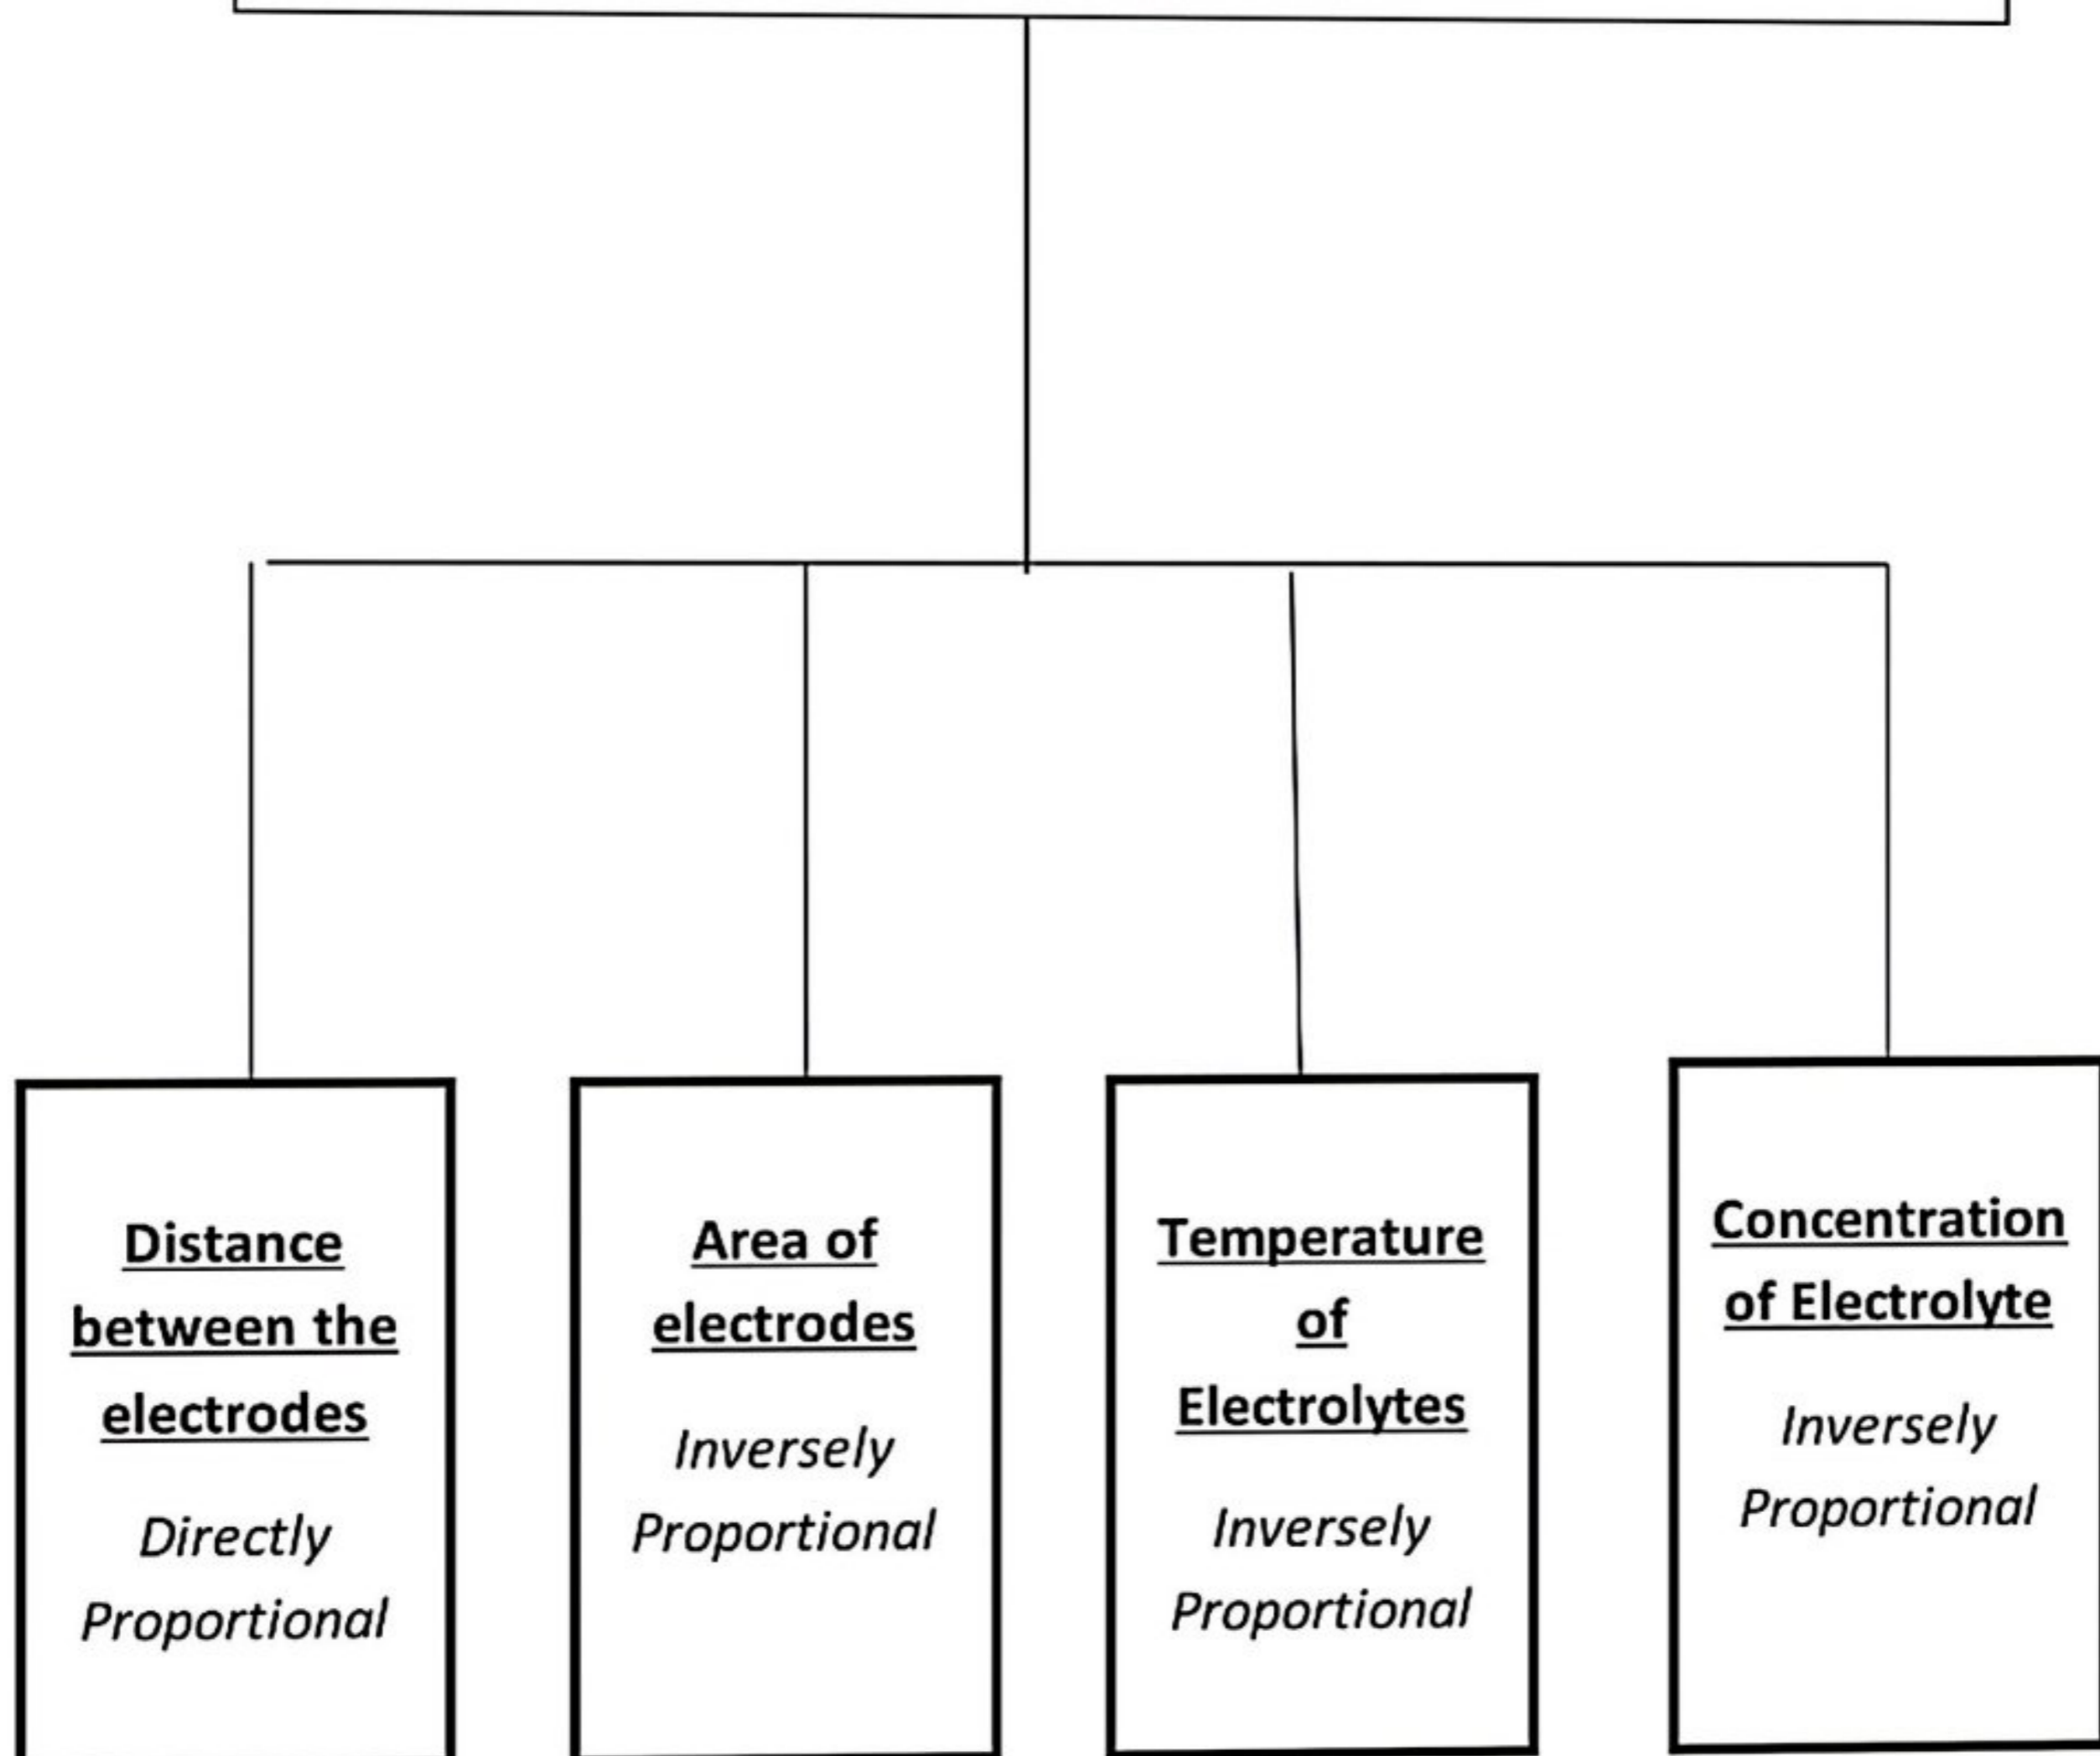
Distance between the electrodes

Directly Proportional

Area of electrodes

Inversely Proportional

Temperature of Electrolytes

Inversely Proportional

Concentration of Electrolyte

Inversely Proportional